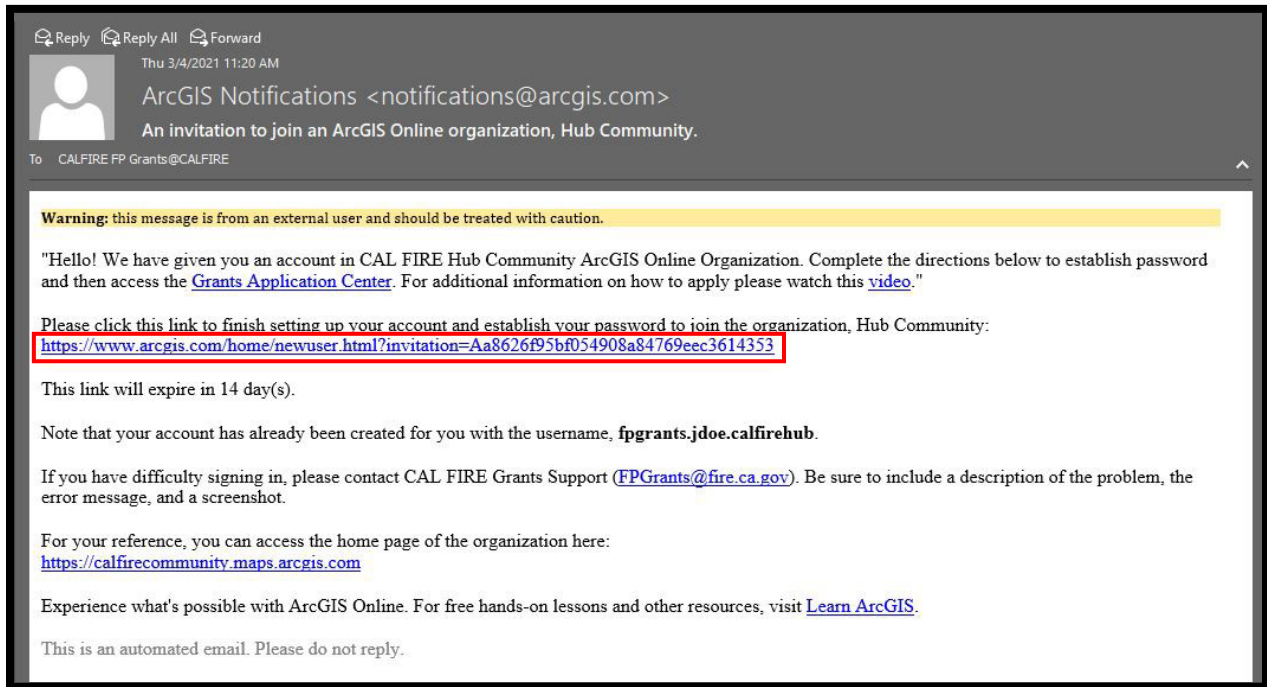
Reply Reply All Forward

Thu 3/4/2021 11:20 AM

ArcGIS Notifications <notifications@arcgis.com>

An invitation to join an ArcGIS Online organization, Hub Community.

To CALFIRE FP Grants@CALFIRE

Warning: this message is from an external user and should be treated with caution.

"Hello! We have given you an account in CAL FIRE Hub Community ArcGIS Online Organization. Complete the directions below to establish password and then access the Grants Application Center. For additional information on how to apply please watch this video."

Please click this link to finish setting up your account and establish your password to join the organization, Hub Community:
https://www.arcgis.com/home/newuser.html?invitation=Aa8626f95bf054908a84769eec3614353

This link will expire in 14 day(s).

Note that your account has already been created for you with the username, fpgrants.jdoe.calfirehub.

If you have difficulty signing in, please contact CAL FIRE Grants Support (FPGrants@fire.ca.gov). Be sure to include a description of the problem, the error message, and a screenshot.

For your reference, you can access the home page of the organization here:
https://calfirecommunity.maps.arcgis.com

Experience what's possible with ArcGIS Online. For free hands-on lessons and other resources, visit Learn ArcGIS.

This is an automated email. Please do not reply.